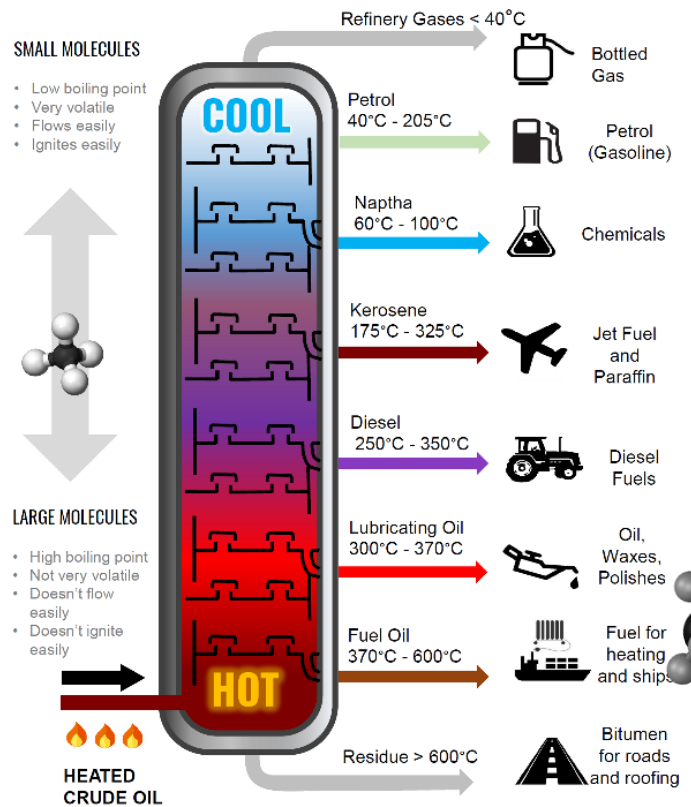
SMALL MOLECULES

- Low boiling point
- Very volatile
- Flows easily
- Ignites easily

LARGE MOLECULES

- High boiling point
- Not very volatile
- Doesn't flow easily
- Doesn't ignite easily

HEATED CRUDE OIL

COOL

HOT

Refinery Gases < 40°C

Bottled Gas

Petrol
40°C - 205°C

Petrol (Gasoline)

Naptha
60°C - 100°C

Chemicals

Kerosene
175°C - 325°C

Jet Fuel and Paraffin

Diesel
250°C - 350°C

Diesel Fuels

Lubricating Oil
300°C - 370°C

Oil, Waxes, Polishes

Fuel Oil
370°C - 600°C

Fuel for heating and ships

Residue > 600°C

Bitumen for roads and roofing